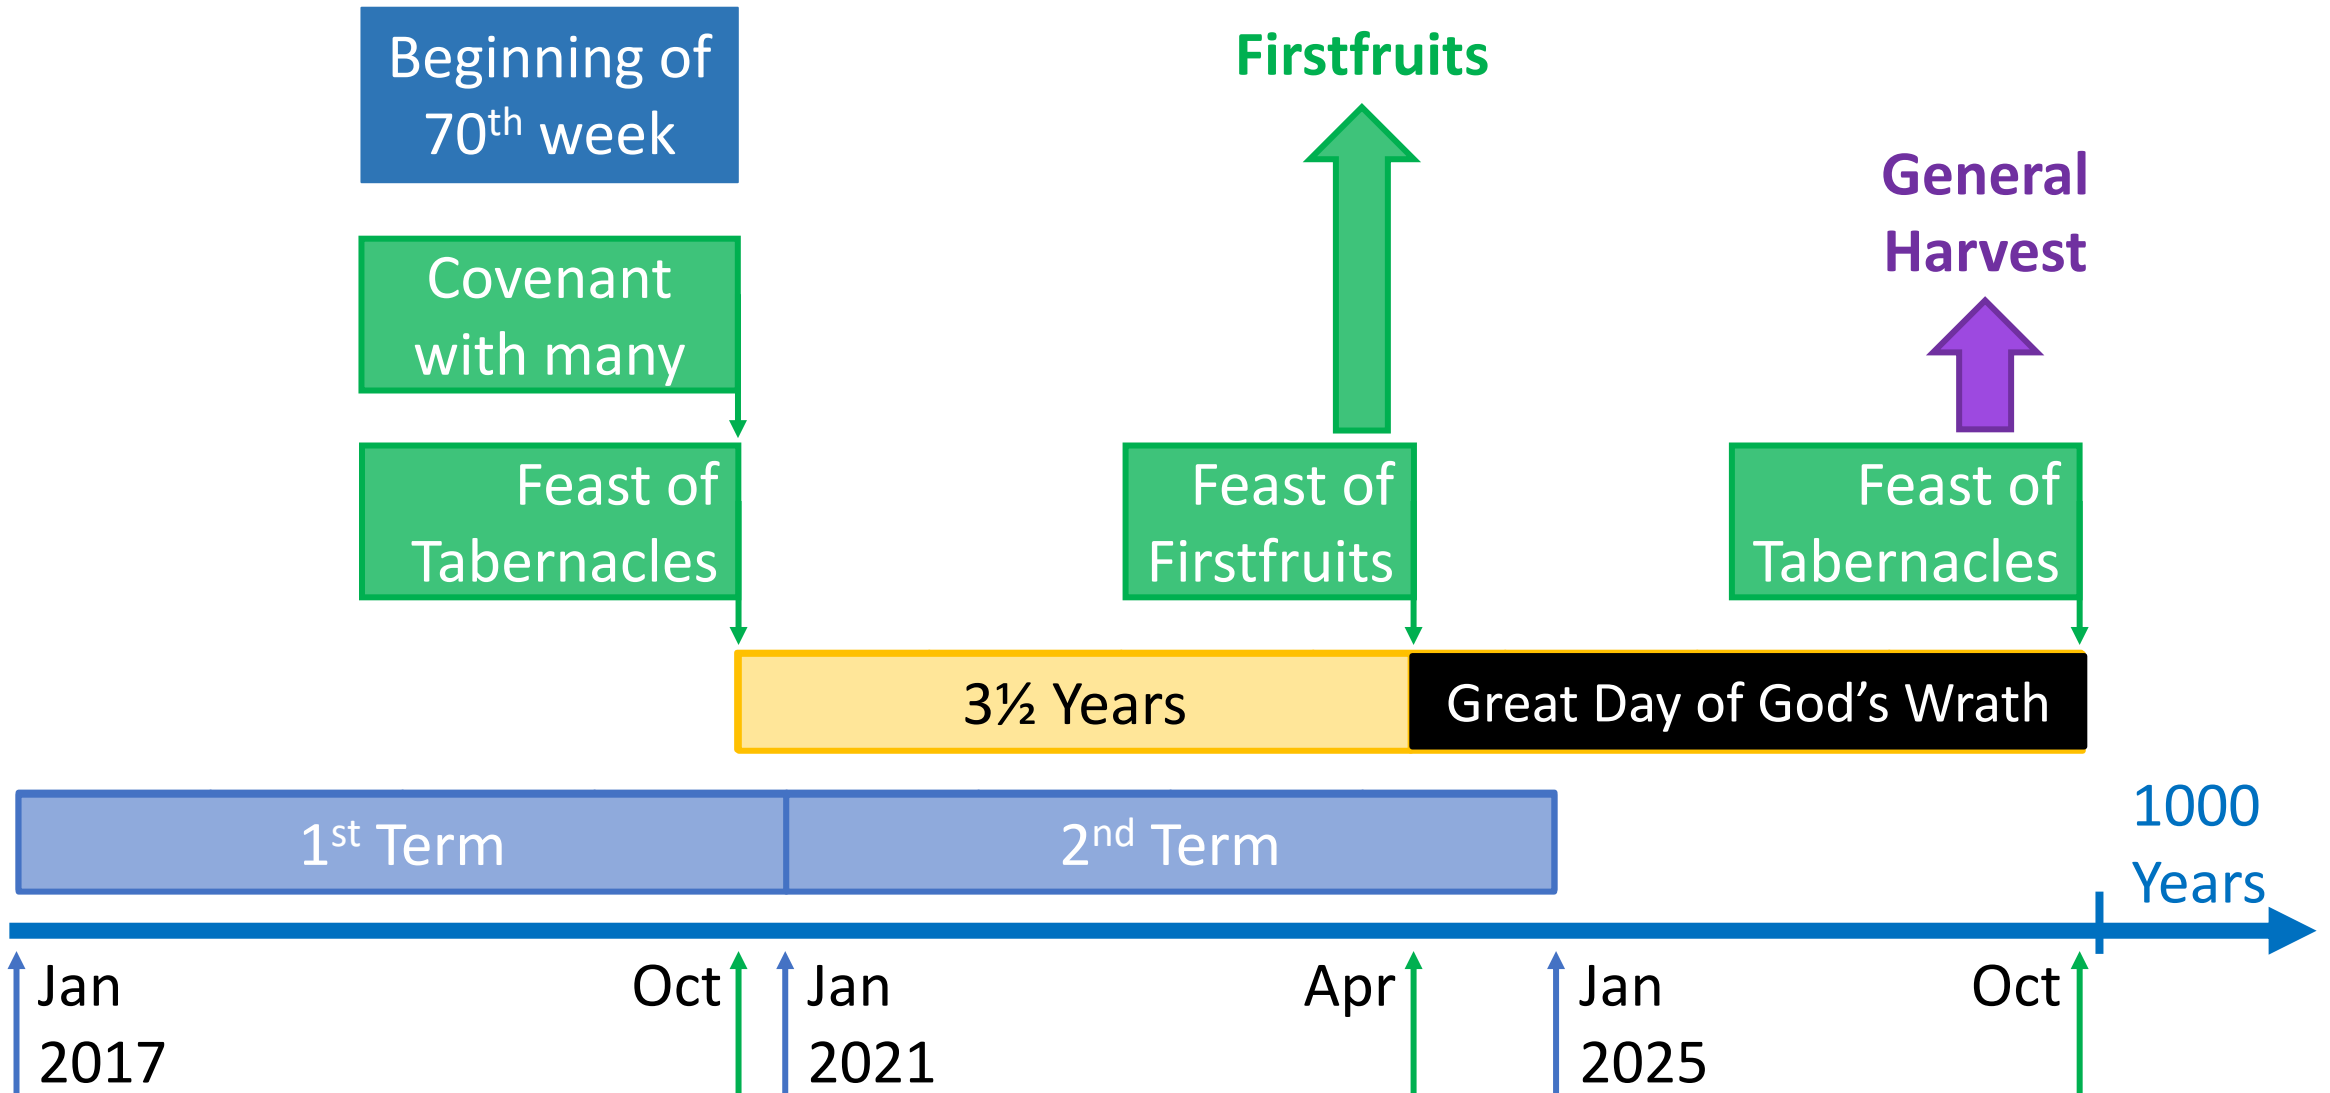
Beginning of $70^{th}$ week

Firstfruits

General Harvest

Covenant with many

Feast of Tabernacles

Feast of Firstfruits

Feast of Tabernacles

3½ Years

Great Day of God's Wrath

$1^{st}$ Term

$2^{nd}$ Term

1000 Years

Jan 2017

Oct

Jan 2021

Apr

Jan 2025

Oct